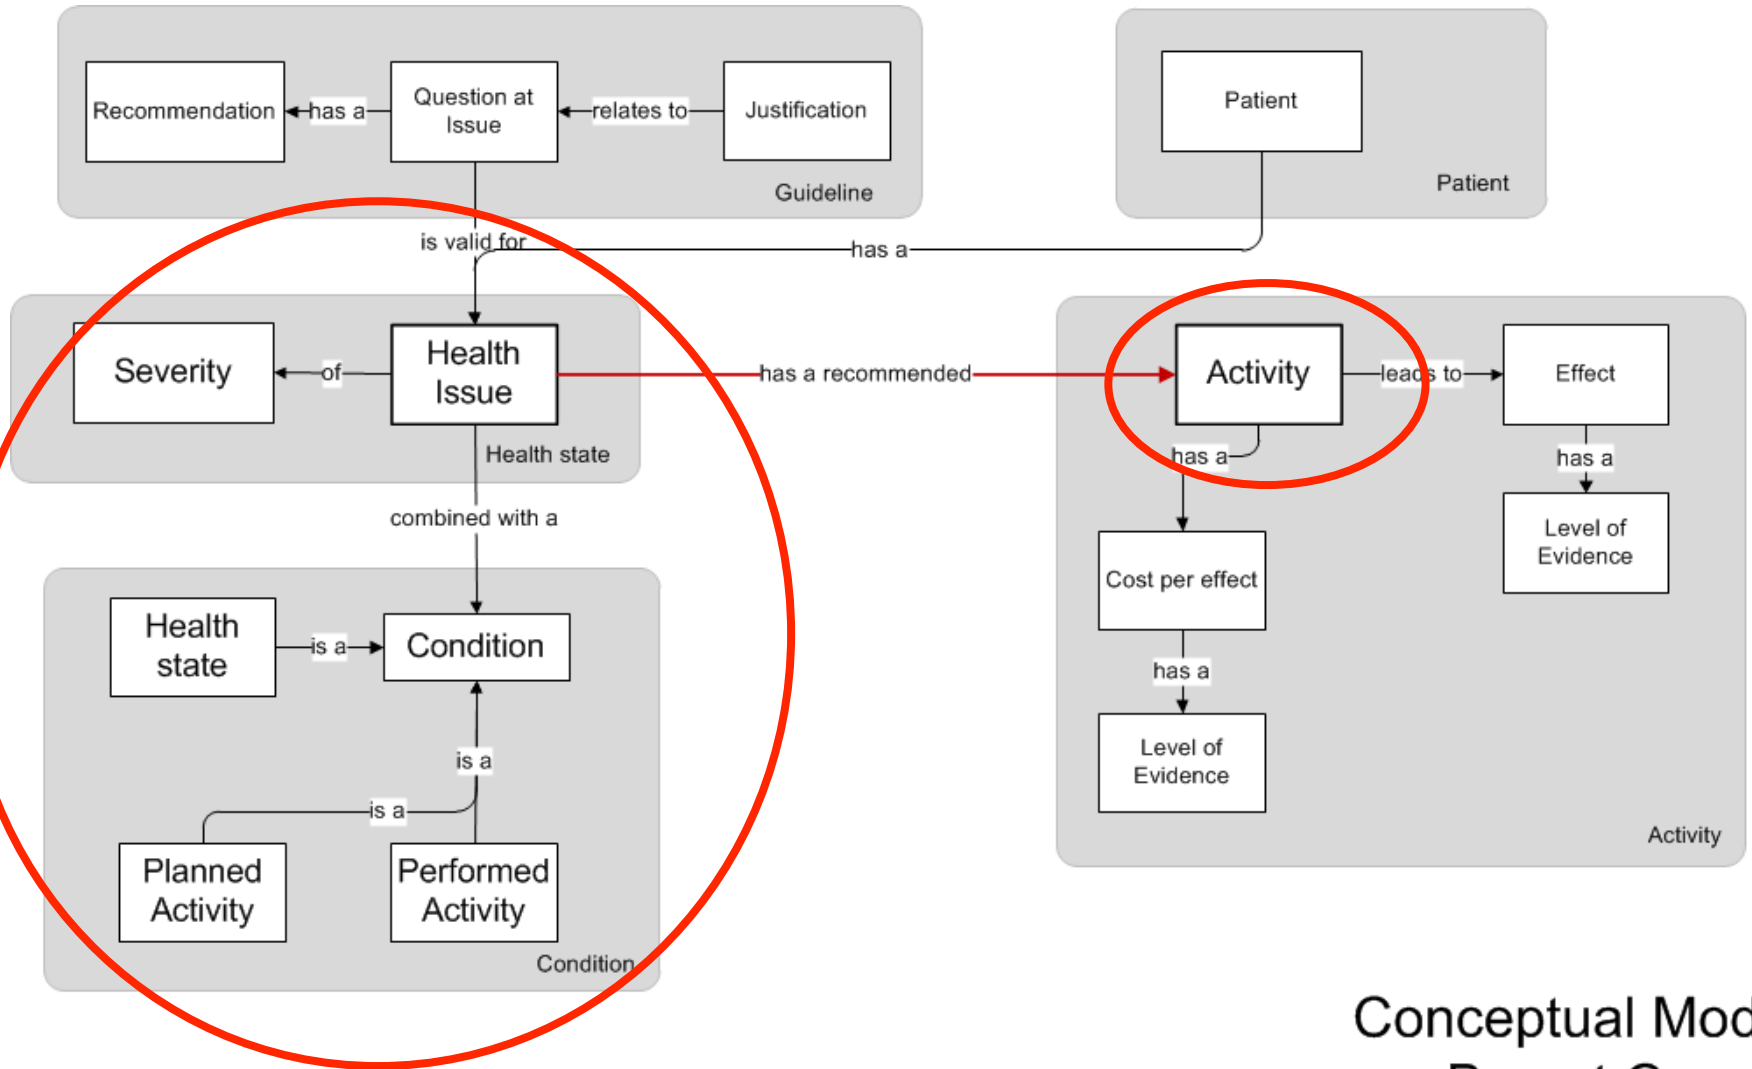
Recommendation
has a
Question at Issue
relates to
Justification
Guideline

Patient
Patient

is valid for
has a

Severity
of
Health Issue
Health state

has a recommended

Activity
leads to
Effect
has a
has a
Level of Evidence

combined with a

Health state
is a
Condition
is a
is a
Planned Activity
Performed Activity
Condition

Cost per effect
has a
Level of Evidence
Activity

Conceptual Mod
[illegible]